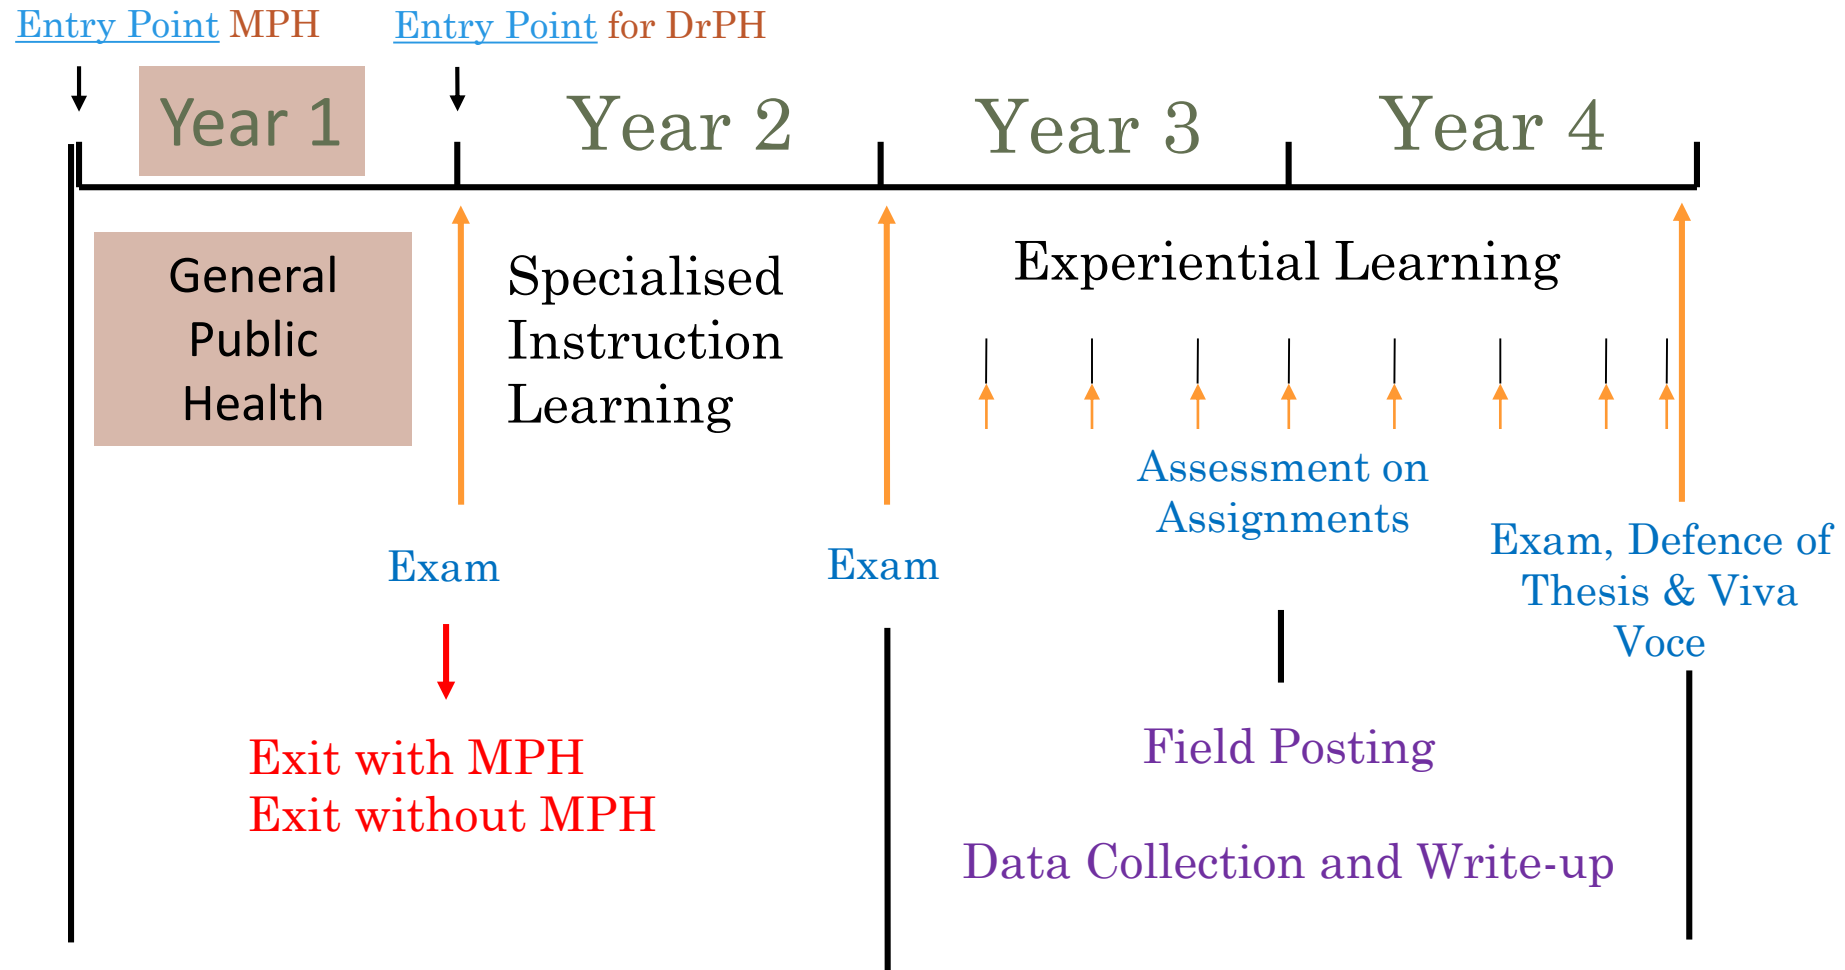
Entry Point MPH

Entry Point for DrPH

Year 1

Year 2

Year 3

Year 4

General Public Health

Specialised Instruction Learning

Experiential Learning

Assessment on Assignments

Exam

Exam

Exam, Defence of Thesis & Viva Voce

Exit with MPH
Exit without MPH

Field Posting

Data Collection and Write-up